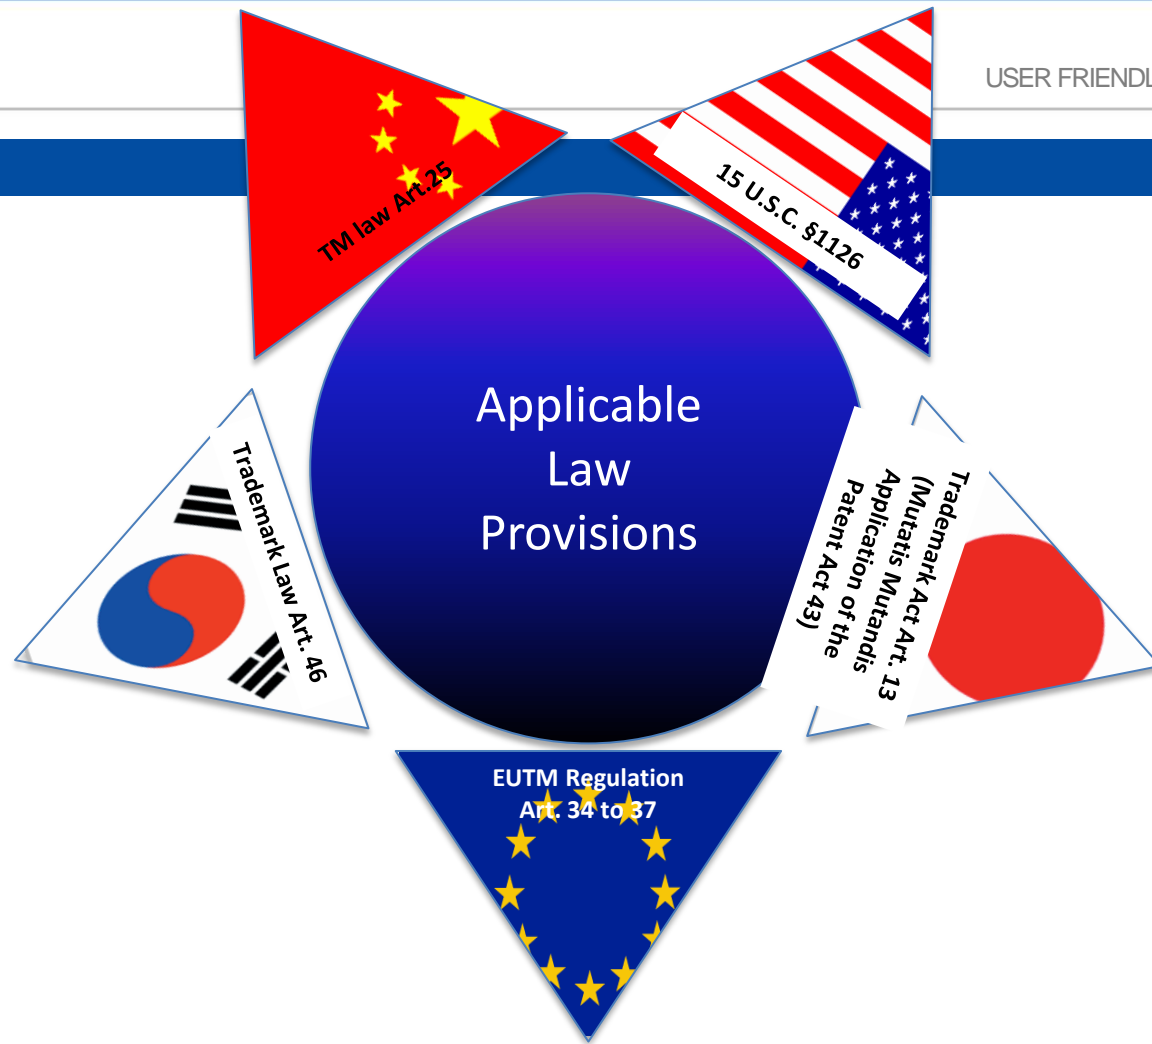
USER FRIENDL

TM law Art.25

15 U.S.C. §1126

Applicable Law Provisions

Trademark Law Art. 46

Trademark Act Art. 13 (Mutatis Mutandis Application of the Patent Act 43)

EUTM Regulation Art. 34 to 37